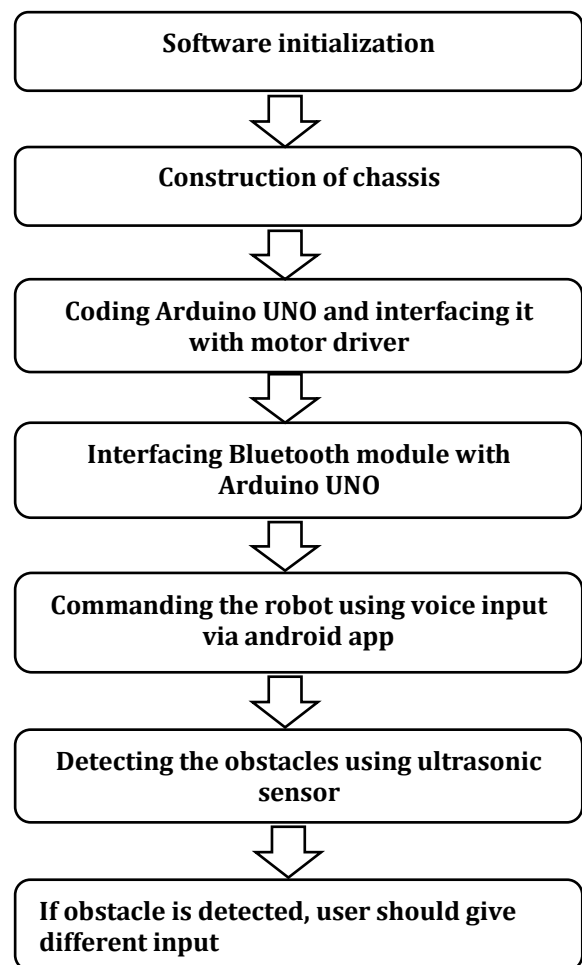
Software initialization

Construction of chassis

Coding Arduino UNO and interfacing it with motor driver

Interfacing Bluetooth module with Arduino UNO

Commanding the robot using voice input via android app

Detecting the obstacles using ultrasonic sensor

If obstacle is detected, user should give different input